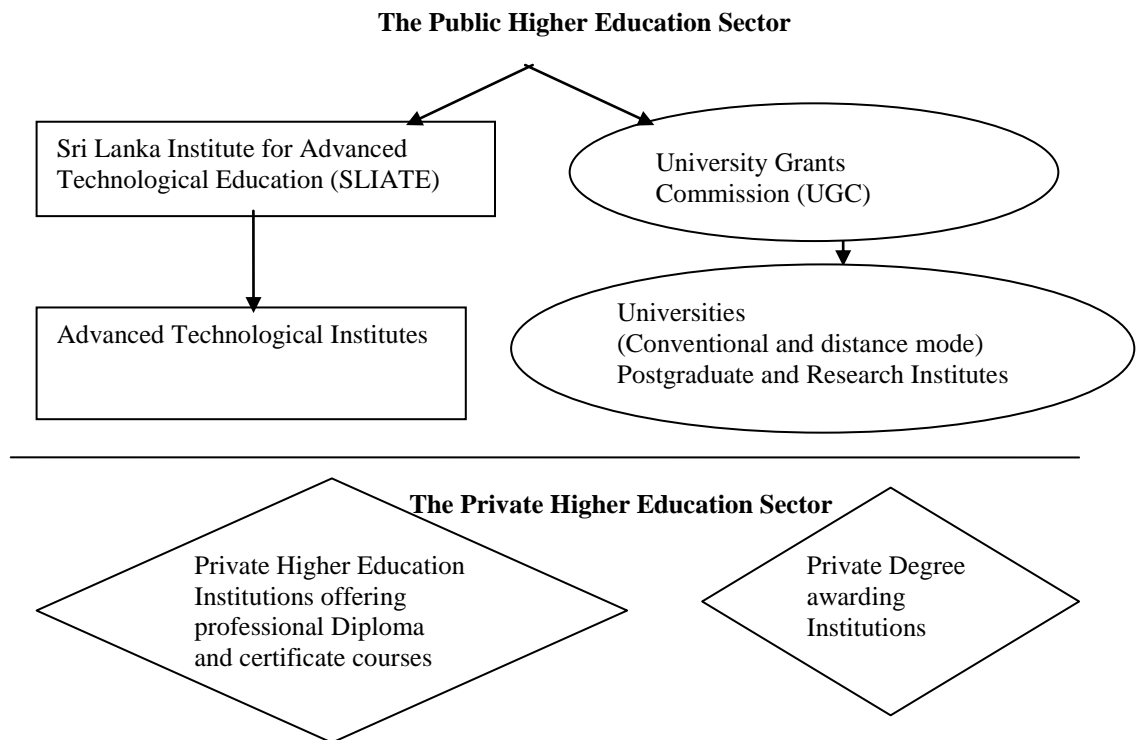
**The Public Higher Education Sector**

Sri Lanka Institute for Advanced Technological Education (SLIATE)

University Grants Commission (UGC)

Advanced Technological Institutes

Universities
(Conventional and distance mode)
Postgraduate and Research Institutes

**The Private Higher Education Sector**

Private Higher Education Institutions offering professional Diploma and certificate courses

Private Degree awarding Institutions